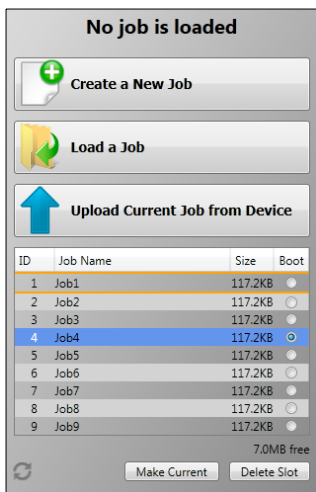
No job is loaded

Create a New Job

Load a Job

Upload Current Job from Device

| ID | Job Name | Size | Boot |
|---|---|---|---|
| 1 | Job1 | 117.2KB | |
| 2 | Job2 | 117.2KB | |
| 3 | Job3 | 117.2KB | |
| 4 | Job4 | 117.2KB | |
| 5 | Job5 | 117.2KB | |
| 6 | Job6 | 117.2KB | |
| 7 | Job7 | 117.2KB | |
| 8 | Job8 | 117.2KB | |
| 9 | Job9 | 117.2KB | |

7.0MB free

Make Current  Delete Slot